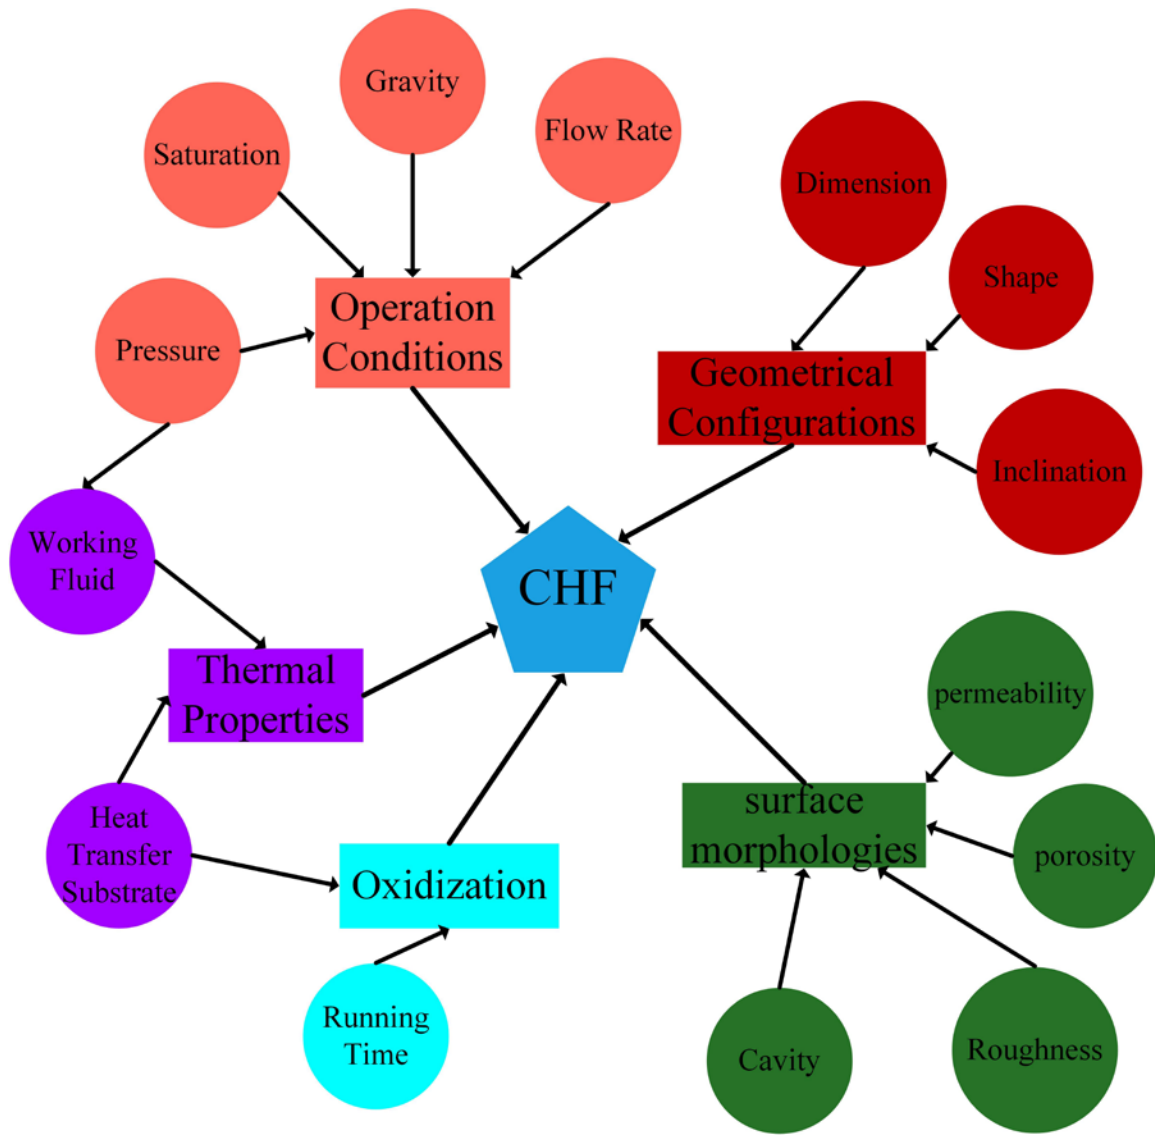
Gravity

Saturation

Flow Rate

Dimension

Shape

Pressure

Operation Conditions

Geometrical Configurations

Inclination

Working Fluid

CHF

Thermal Properties

permeability

surface morphologies

porosity

Heat Transfer Substrate

Oxidization

Running Time

Cavity

Roughness